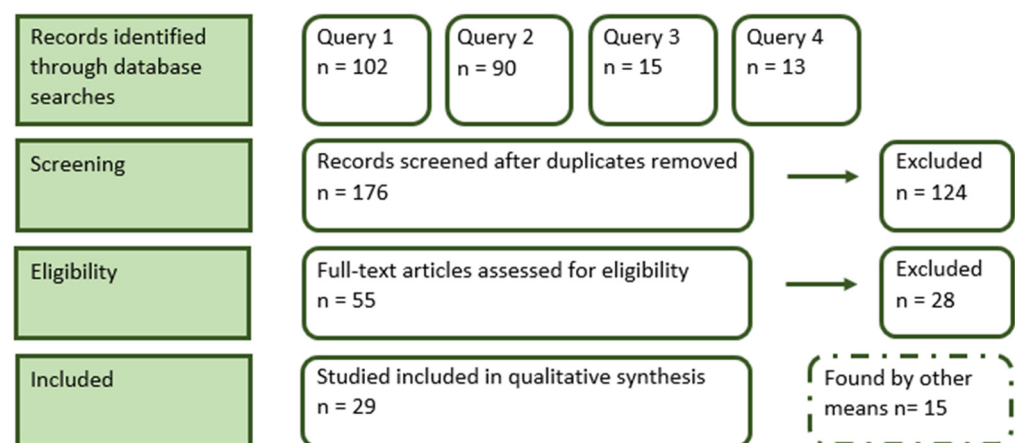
Records identified through database searches

Query 1
n = 102

Query 2
n = 90

Query 3
n = 15

Query 4
n = 13

Screening

Records screened after duplicates removed
n = 176

Excluded
n = 124

Eligibility

Full-text articles assessed for eligibility
n = 55

Excluded
n = 28

Included

Studied included in qualitative synthesis
n = 29

Found by other means n= 15